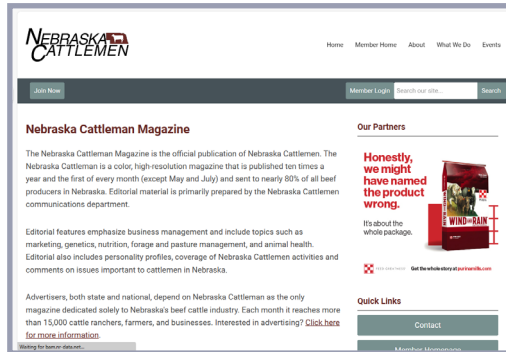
NEBRASKA CATTLEMEN

Home Member Home About What We Do Events

Join Now

Member Login Search our site... Search

Nebraska Cattleman Magazine

The Nebraska Cattleman Magazine is the official publication of Nebraska Cattlemen. The Nebraska Cattleman is a color, high-resolution magazine that is published ten times a year and the first of every month (except May and July) and sent to nearly 80% of all beef producers in Nebraska. Editorial material is primarily prepared by the Nebraska Cattlemen communications department.

Editorial features emphasize business management and include topics such as marketing, genetics, nutrition, forage and pasture management, and animal health. Editorial also includes personality profiles, coverage of Nebraska Cattlemen activities and comments on issues important to cattlemen in Nebraska.

Advertisers, both state and national, depend on Nebraska Cattleman as the only magazine dedicated solely to Nebraska's beef cattle industry. Each month it reaches more than 15,000 cattle ranchers, farmers, and businesses. Interested in advertising? Click here for more information.

Waiting for bam.nr-data.net...

Our Partners

Honestly, we might have named the product wrong.

It's about the whole package.

WIND and RAIN

Get the whole story at purinamills.com

Quick Links

Contact

Member Homepage